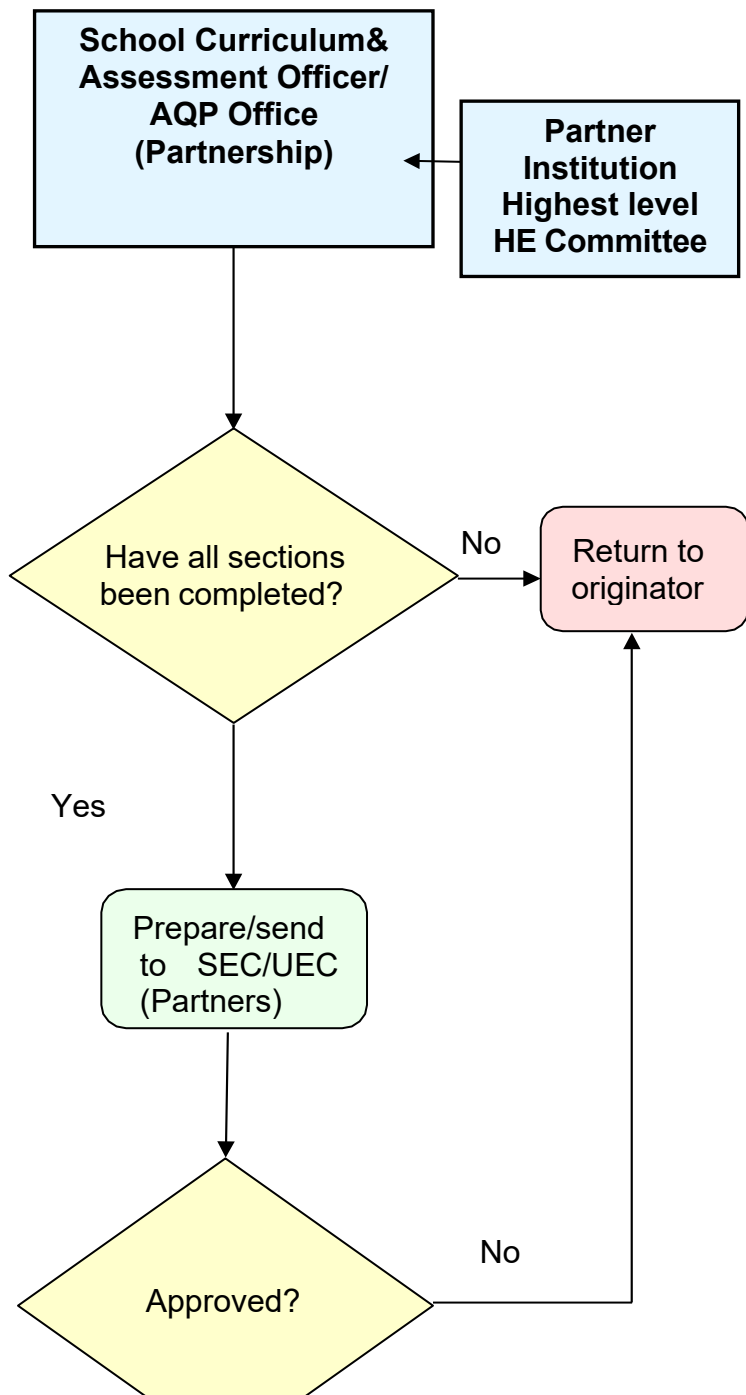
School Curriculum& Assessment Officer/ AQP Office (Partnership)

Partner Institution Highest level HE Committee

Have all sections been completed?

No

Return to originator

Yes

Prepare/send to SEC/UEC (Partners)

No

Approved?